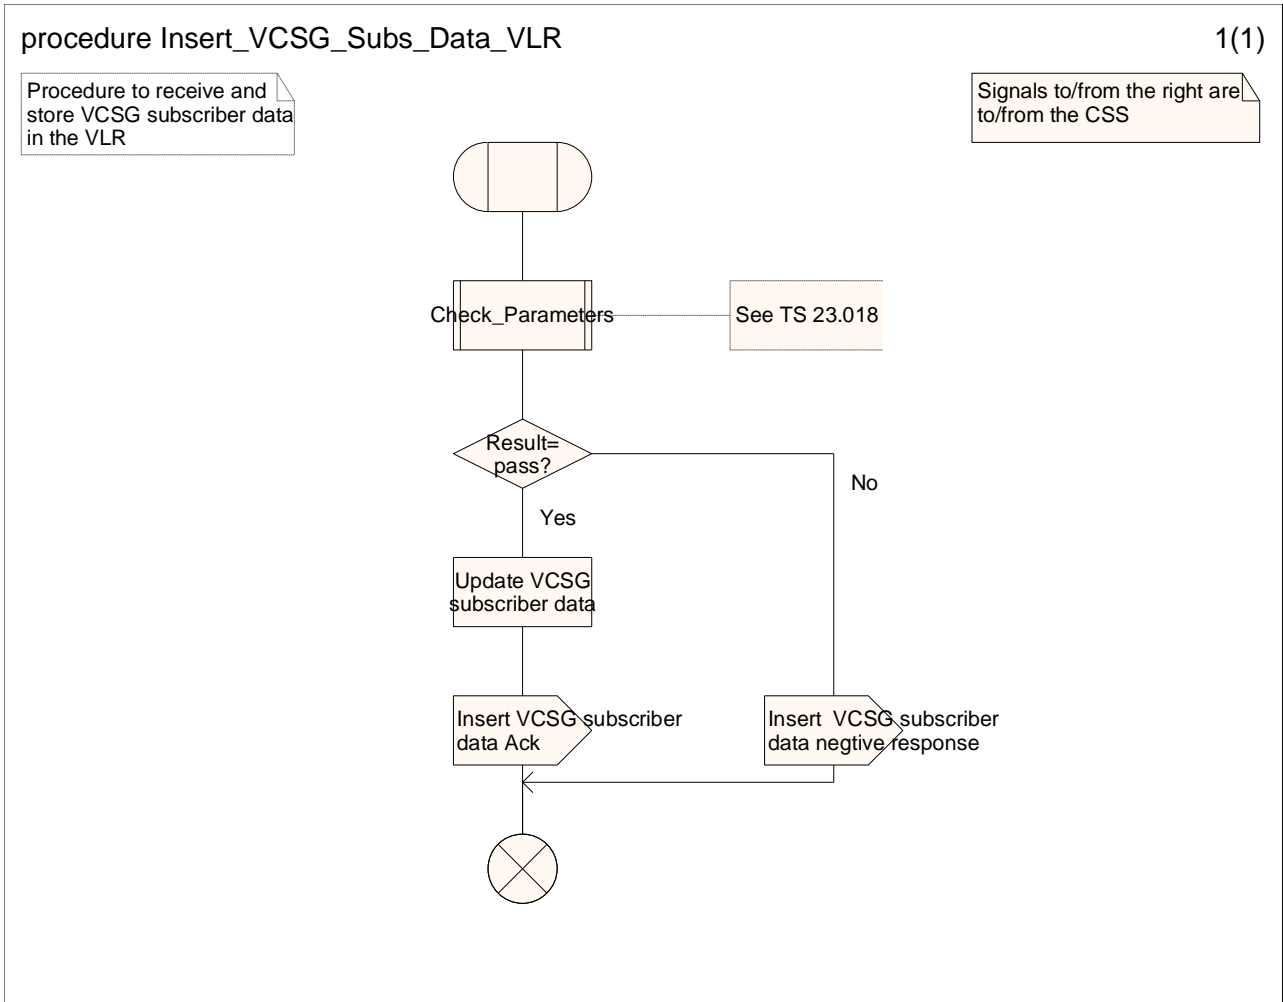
procedure Insert_VCSG_Subs_Data_VLR

1(1)

Procedure to receive and store VCSG subscriber data in the VLR

Signals to/from the right are to/from the CSS

Check_Parameters

See TS 23.018

Result= pass?

No

Yes

Update VCSG subscriber data

Insert VCSG subscriber data Ack

Insert VCSG subscriber data negtive response